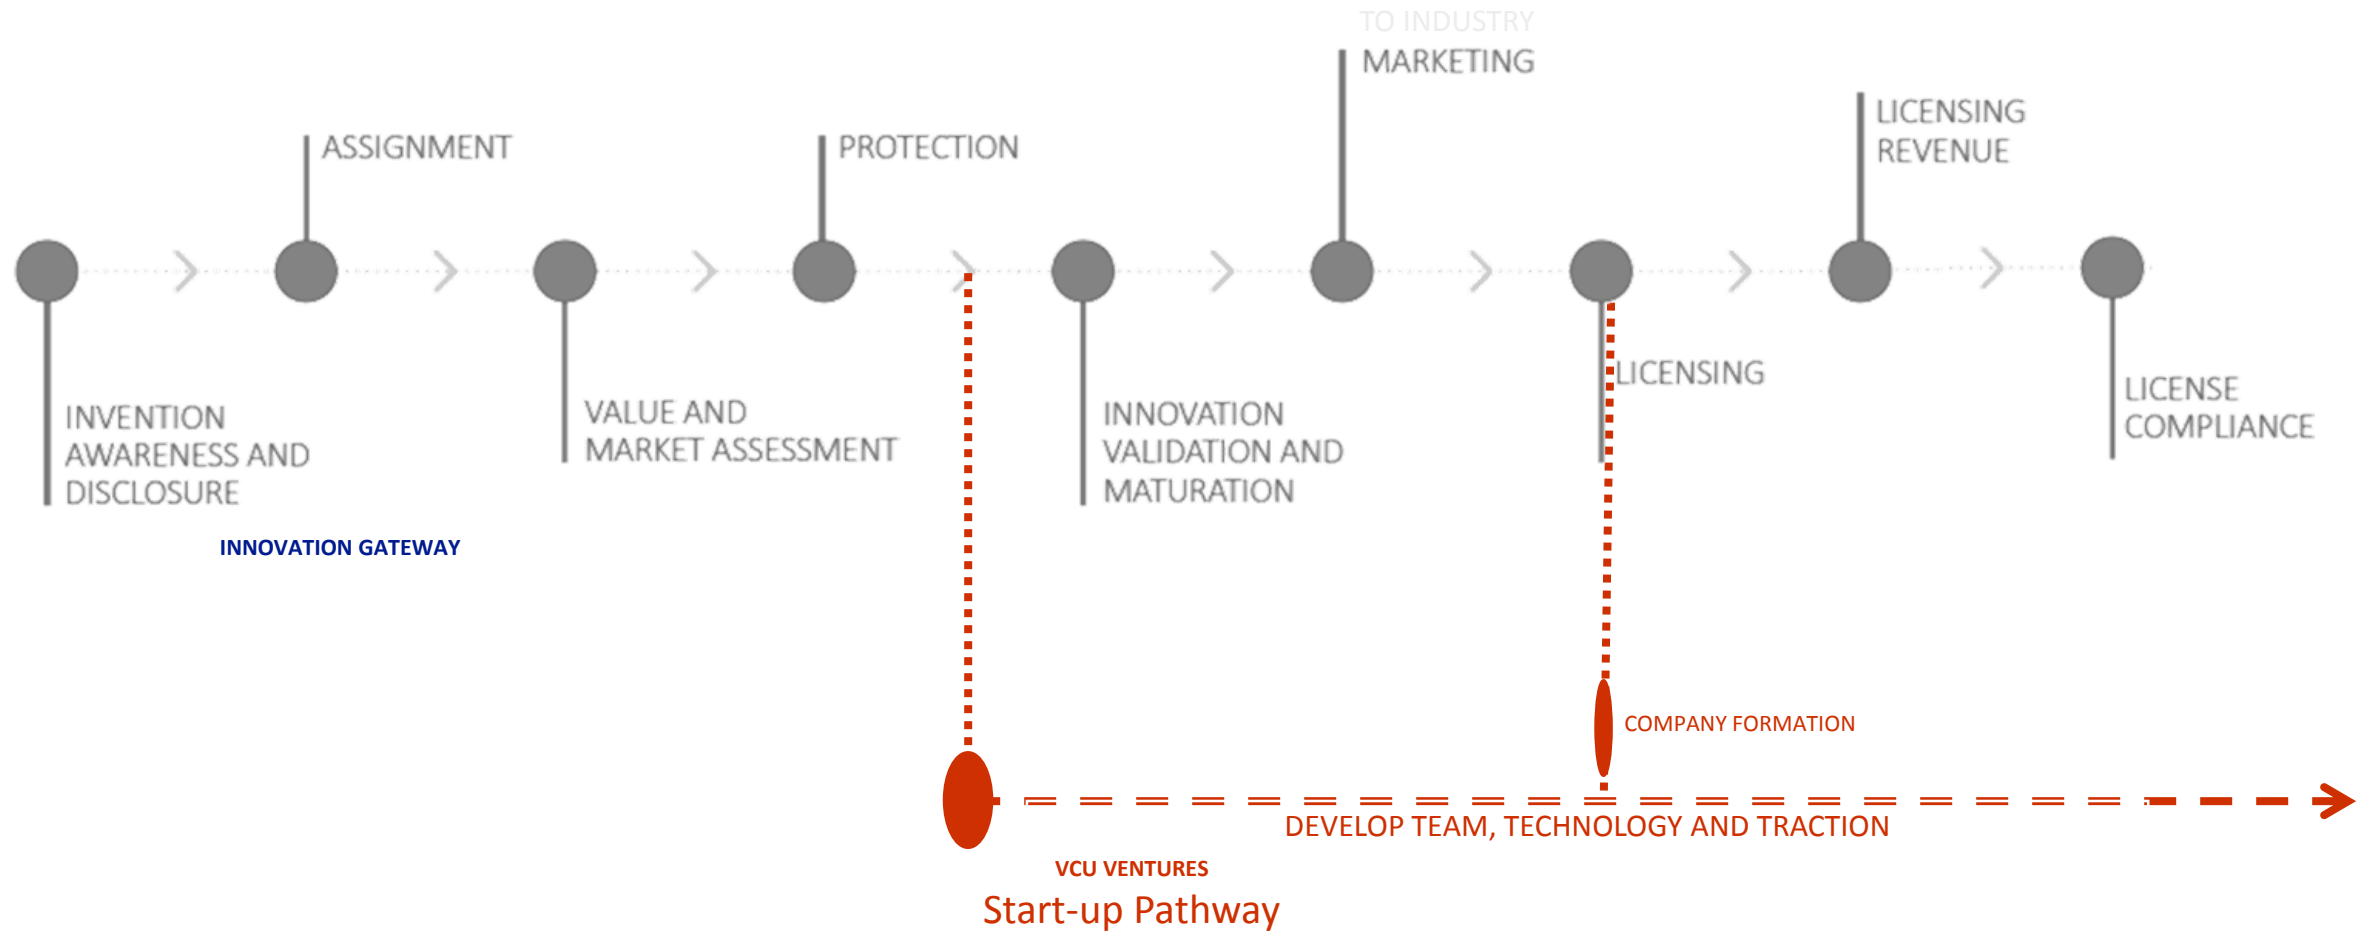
TO INDUSTRY
MARKETING

ASSIGNMENT

PROTECTION

LICENSING REVENUE

INVENTION AWARENESS AND DISCLOSURE

VALUE AND MARKET ASSESSMENT

INNOVATION VALIDATION AND MATURATION

LICENSING

LICENSE COMPLIANCE

INNOVATION GATEWAY

COMPANY FORMATION

DEVELOP TEAM, TECHNOLOGY AND TRACTION

VCU VENTURES
Start-up Pathway